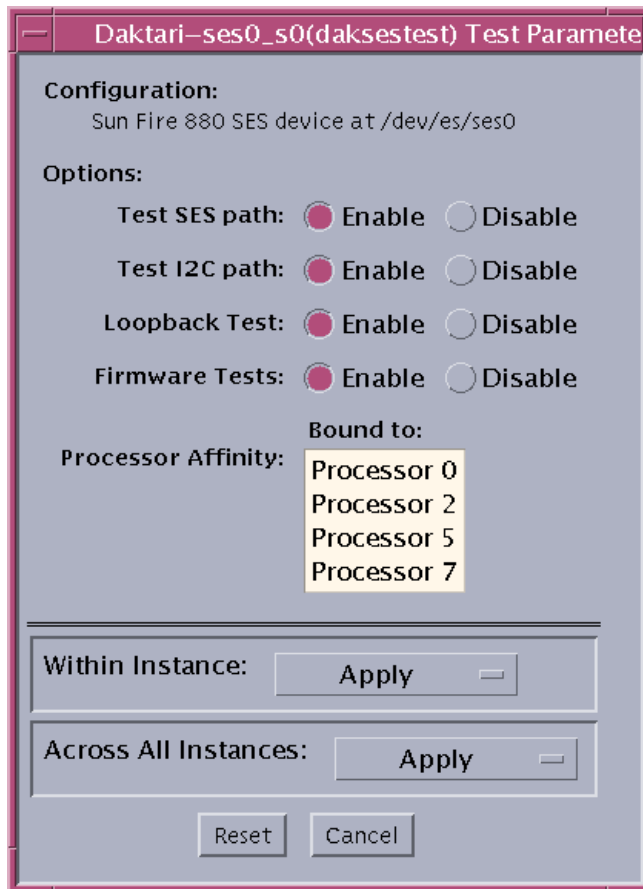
Daktari–ses0_s0(daksestest) Test Paramete

Configuration:
Sun Fire 880 SES device at /dev/es/ses0

Options:

Test SES path: Enable Disable

Test I2C path: Enable Disable

Loopback Test: Enable Disable

Firmware Tests: Enable Disable

Bound to:

Processor Affinity:

Processor 0
Processor 2
Processor 5
Processor 7

Within Instance: Apply

Across All Instances: Apply

Reset Cancel